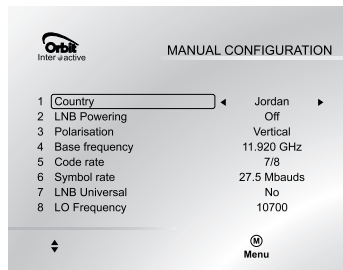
Orbit
Interactive

MANUAL CONFIGURATION

| | | |
|---|---|---|
| 1 | Country | ◄ Jordan ► |
| 2 | LNB Powering | Off |
| 3 | Polarisation | Vertical |
| 4 | Base frequency | 11.920 GHz |
| 5 | Code rate | 7/8 |
| 6 | Symbol rate | 27.5 Mbauds |
| 7 | LNB Universal | No |
| 8 | LO Frequency | 10700 |

M
Menu